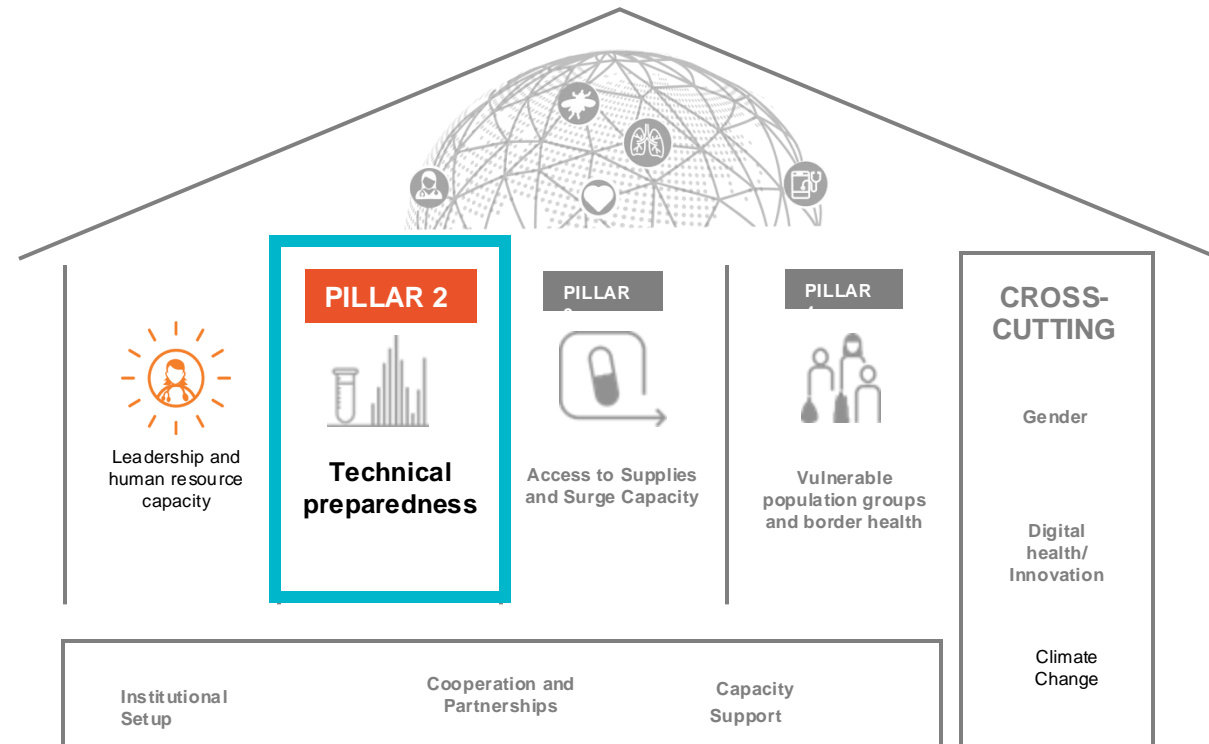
PILLAR 2

PILLAR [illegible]

PILLAR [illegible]

CROSS-CUTTING

Leadership and human resource capacity

Technical preparedness

Access to Supplies and Surge Capacity

Vulnerable population groups and border health

Gender

Digital health/ Innovation

Climate Change

Institutional Setup

Cooperation and Partnerships

Capacity Support